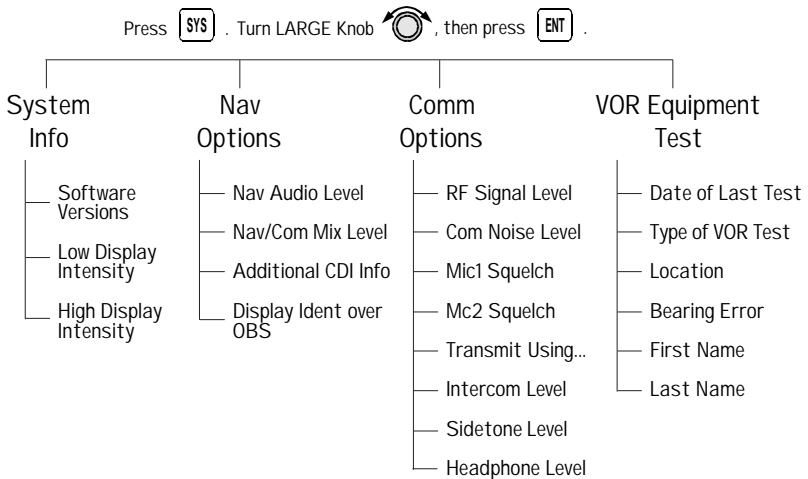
Press SYS . Turn LARGE Knob , then press ENT .

System Info
Software Versions
Low Display Intensity
High Display Intensity

Nav Options
Nav Audio Level
Nav/Com Mix Level
Additional CDI Info
Display Ident over OBS

Comm Options
RF Signal Level
Com Noise Level
Mic1 Squelch
Mc2 Squelch
Transmit Using...
Intercom Level
Sidetone Level
Headphone Level

VOR Equipment Test
Date of Last Test
Type of VOR Test
Location
Bearing Error
First Name
Last Name